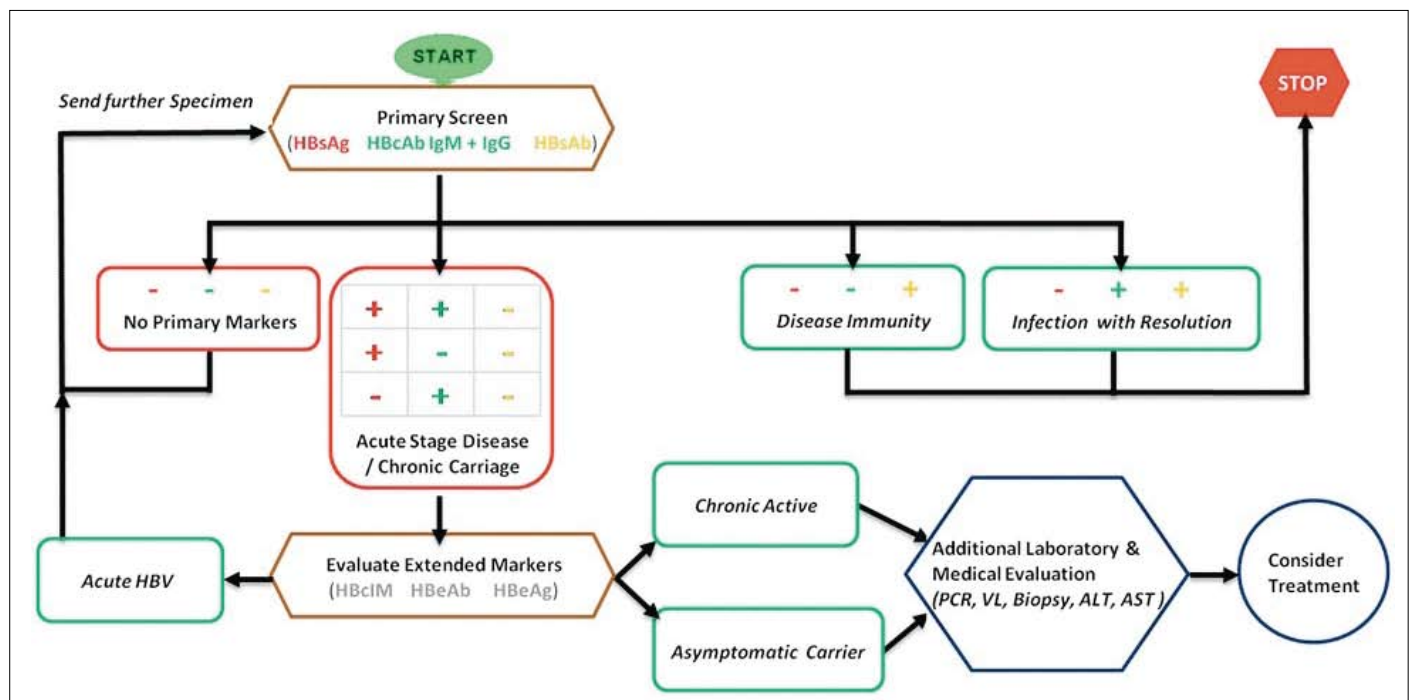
START

Send further Specimen

Primary Screen
(HBsAg HBcAb IgM + IgG HBsAb)

STOP

- - -
No Primary Markers

| + | + | - |
|---|---|---|
| + | - | - |
| - | + | - |

Acute Stage Disease / Chronic Carriage

- - +
Disease Immunity

- + +
Infection with Resolution

Chronic Active

Acute HBV

Evaluate Extended Markers
(HBcIM HBeAb HBeAg)

Additional Laboratory & Medical Evaluation
(PCR, VL, Biopsy, ALT, AST)

Consider Treatment

Asymptomatic Carrier